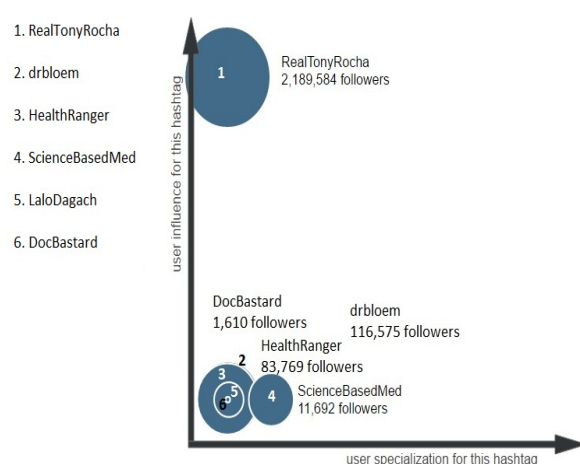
1. RealTonyRocha

2. drbloem

3. HealthRanger

4. ScienceBasedMed

5. LaloDagach

6. DocBastard

user influence for this hashtag

1

RealTonyRocha
2,189,584 followers

DocBastard
1,610 followers

drbloem
116,575 followers

2

HealthRanger
83,769 followers

3

5

6

4

ScienceBasedMed
11,692 followers

user specialization for this hashtag